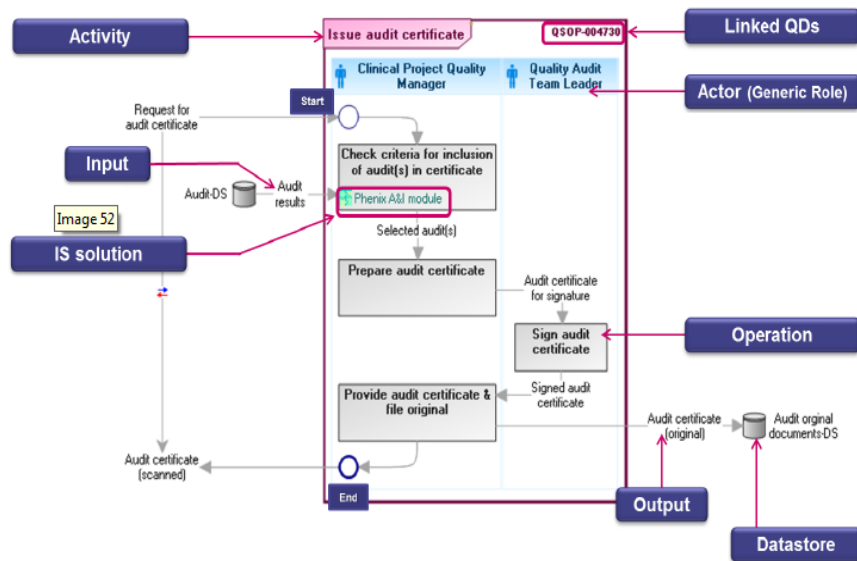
Activity

Issue audit certificate

QSOP-004730

Linked QDs

Clinical Project Quality Manager

Quality Audit Team Leader

Actor (Generic Role)

Request for audit certificate

Start

Input

Check criteria for inclusion of audit(s) in certificate

Audit-DS

Audit results

Phenix A&I module

Image 52

IS solution

Selected audit(s)

Prepare audit certificate

Audit certificate for signature

Sign audit certificate

Operation

Signed audit certificate

Provide audit certificate & file original

Audit certificate (original)

Audit orginal documents-DS

Audit certificate (scanned)

End

Output

Datastore